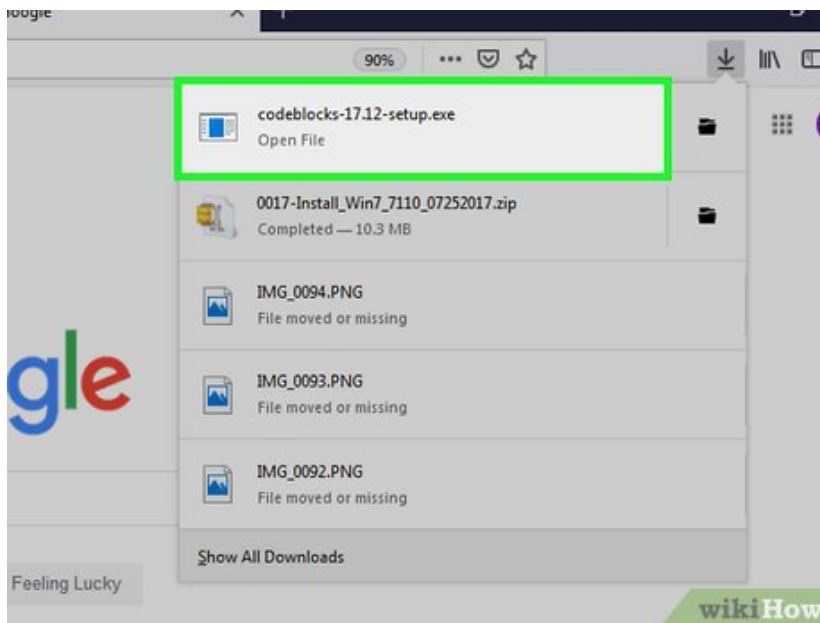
oogle

90%

codeblocks-17.12-setup.exe
Open File

0017-Install_Win7_7110_07252017.zip
Completed — 10.3 MB

IMG_0094.PNG
File moved or missing

gle

IMG_0093.PNG
File moved or missing

IMG_0092.PNG
File moved or missing

Show All Downloads

Feeling Lucky

wikiHow